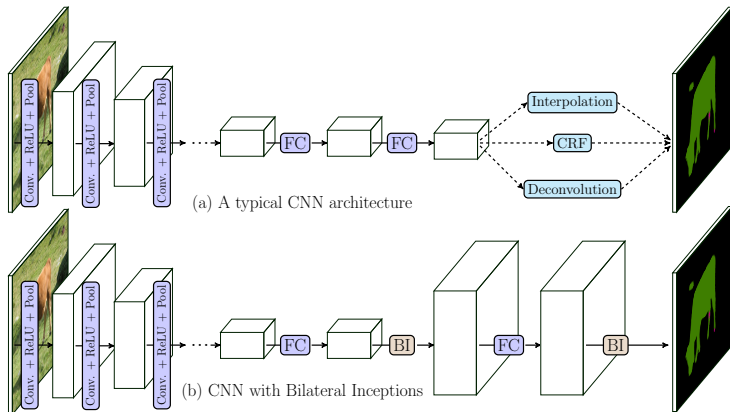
Conv. + ReLU + Pool
Conv. + ReLU + Pool
Conv. + ReLU + Pool
FC
FC
Interpolation
CRF
Deconvolution
(a) A typical CNN architecture

Conv. + ReLU + Pool
Conv. + ReLU + Pool
Conv. + ReLU + Pool
FC
BI
FC
BI
(b) CNN with Bilateral Inceptions